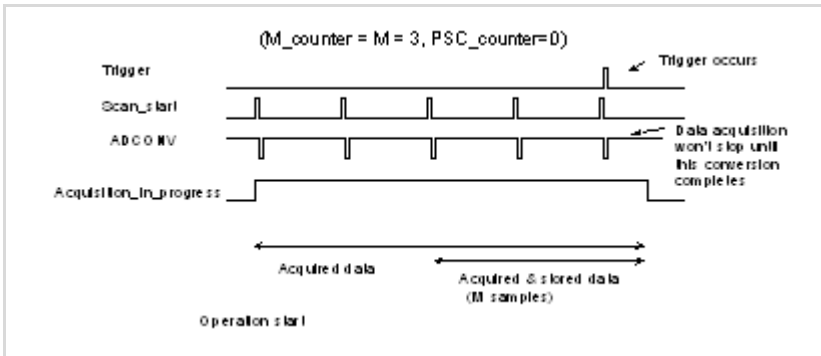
(M_counter = M = 3, PSC_counter=0)

Trigger

Trigger occurs

Scan_start

ADCONV

Data acquisition won't stop until this conversion completes

Acquisition_in_progress

Acquired data

Acquired & stored data (M samples)

Operation start